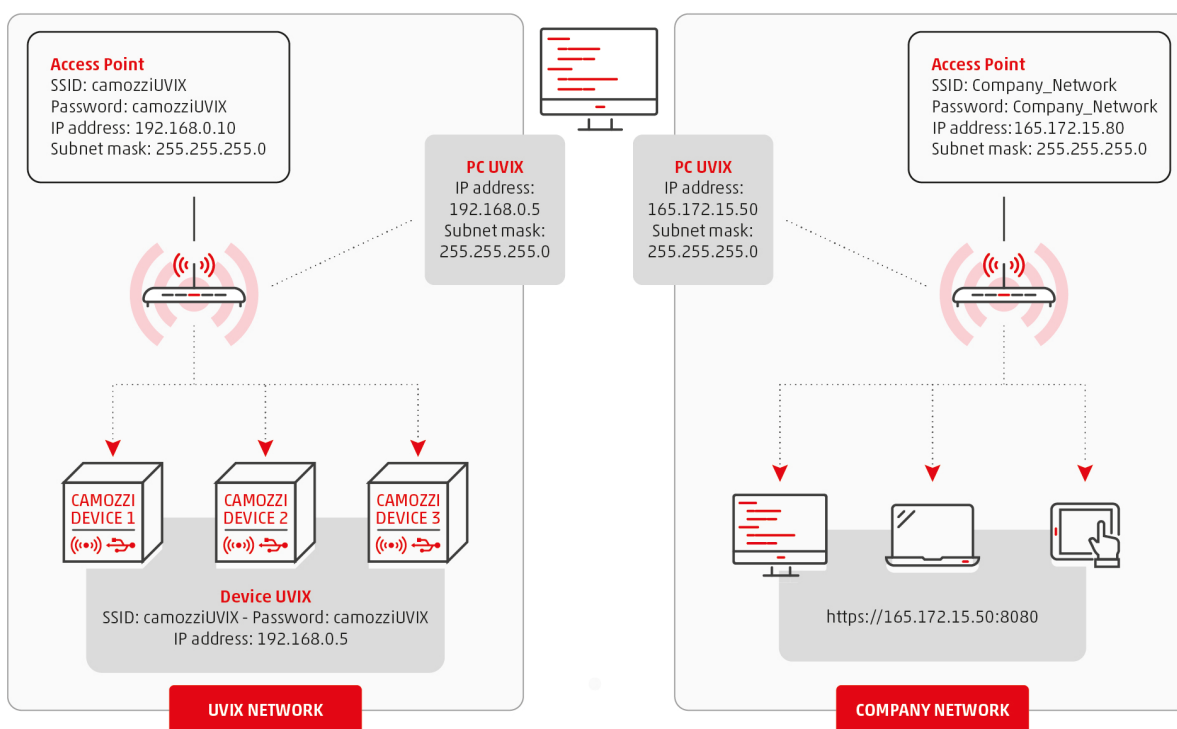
Access Point
SSID: camozziUVIX
Password: camozziUVIX
IP address: 192.168.0.10
Subnet mask: 255.255.255.0

PC UVIX
IP address:
192.168.0.5
Subnet mask:
255.255.255.0

PC UVIX
IP address:
165.172.15.50
Subnet mask:
255.255.255.0

Access Point
SSID: Company_Network
Password: Company_Network
IP address:165.172.15.80
Subnet mask: 255.255.255.0

CAMOZZI DEVICE 1

CAMOZZI DEVICE 2

CAMOZZI DEVICE 3

Device UVIX
SSID: camozziUVIX - Password: camozziUVIX
IP address: 192.168.0.5

https://165.172.15.50:8080

UVIX NETWORK

COMPANY NETWORK